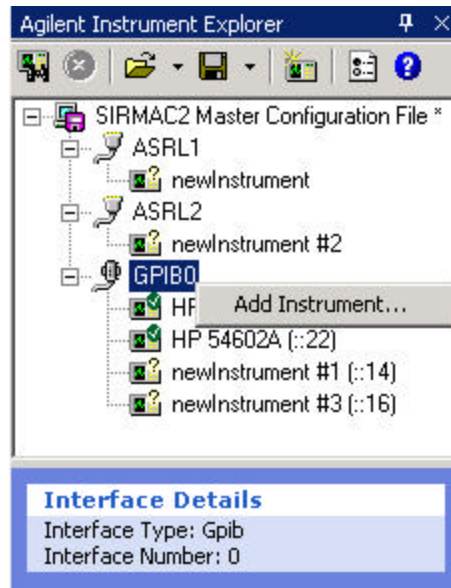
Agilent Instrument Explorer

SIRMAC2 Master Configuration File *
ASRL1
newInstrument
ASRL2
newInstrument #2
GPIB0
HP
Add Instrument...
HP 54602A (::22)
newInstrument #1 (::14)
newInstrument #3 (::16)

Interface Details
Interface Type: Gpib
Interface Number: 0